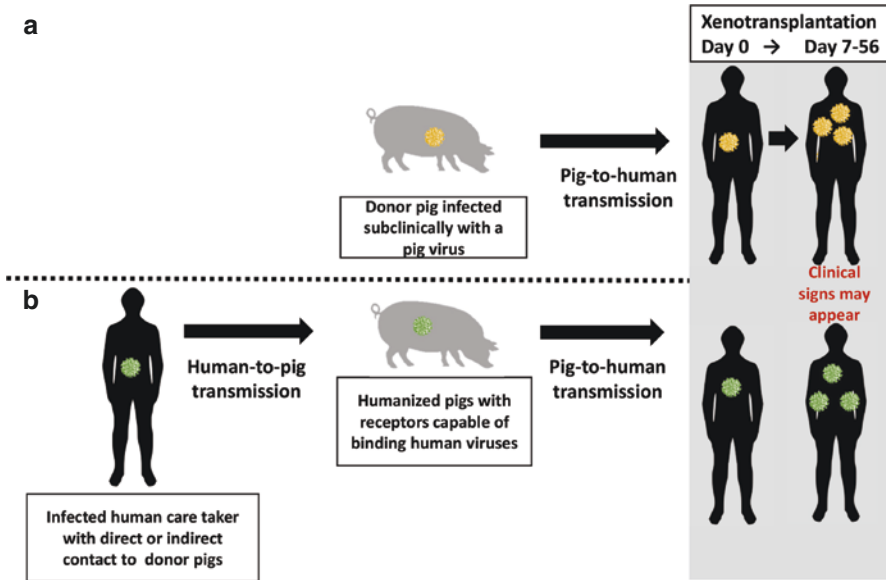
a

Xenotransplantation
Day 0 → Day 7-56

Donor pig infected subclinically with a pig virus

Pig-to-human transmission

Clinical signs may appear

b

Human-to-pig transmission

Humanized pigs with receptors capable of binding human viruses

Pig-to-human transmission

Infected human care taker with direct or indirect contact to donor pigs